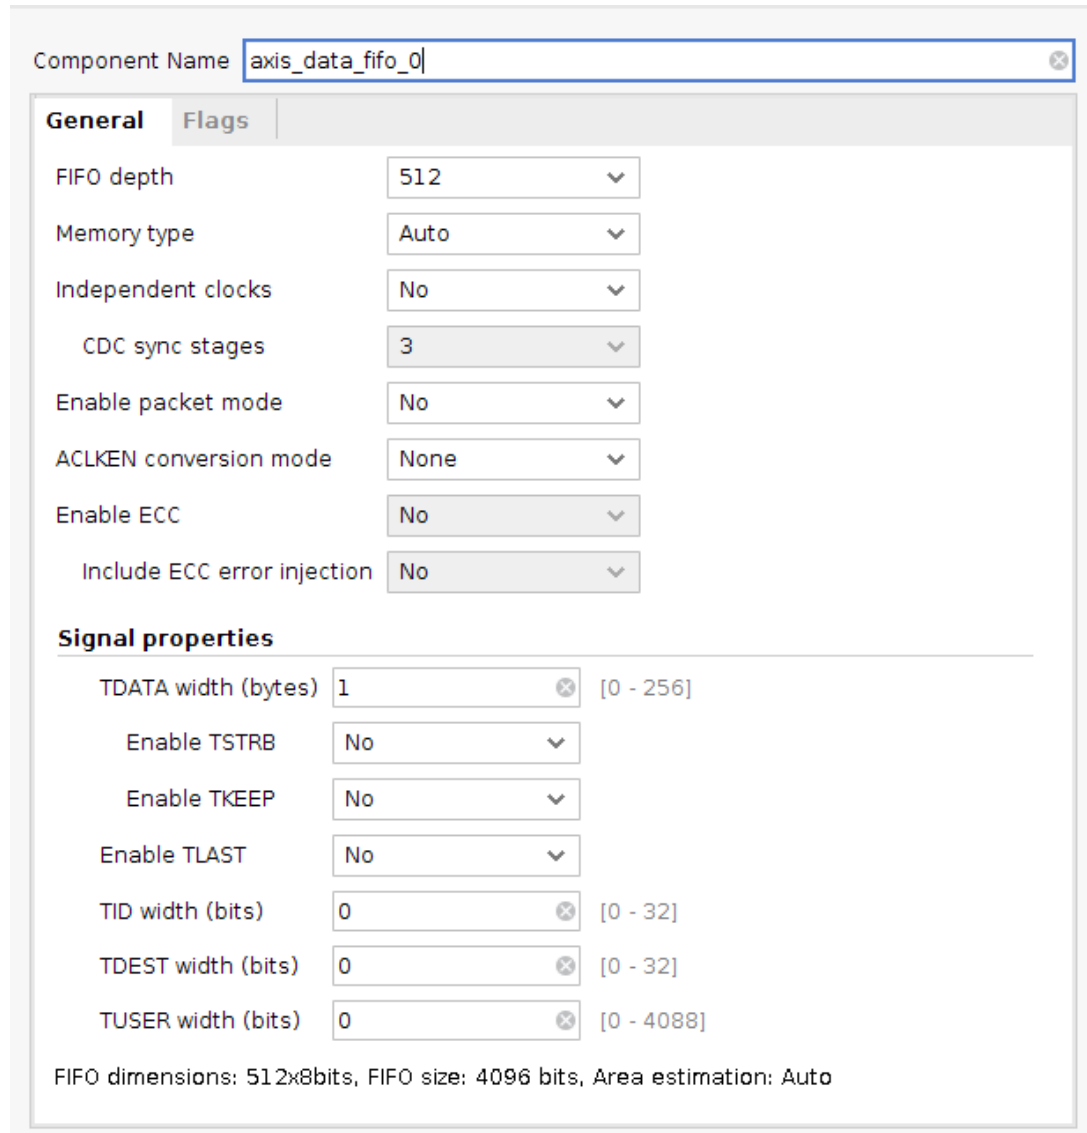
Component Name axis_data_fifo_0

General Flags

FIFO depth 512

Memory type Auto

Independent clocks No

CDC sync stages 3

Enable packet mode No

ACLKEN conversion mode None

Enable ECC No

Include ECC error injection No

Signal properties

TDATA width (bytes) 1 [0 - 256]

Enable TSTRB No

Enable TKEEP No

Enable TLAST No

TID width (bits) 0 [0 - 32]

TDEST width (bits) 0 [0 - 32]

TUSER width (bits) 0 [0 - 4088]

FIFO dimensions: 512x8bits, FIFO size: 4096 bits, Area estimation: Auto